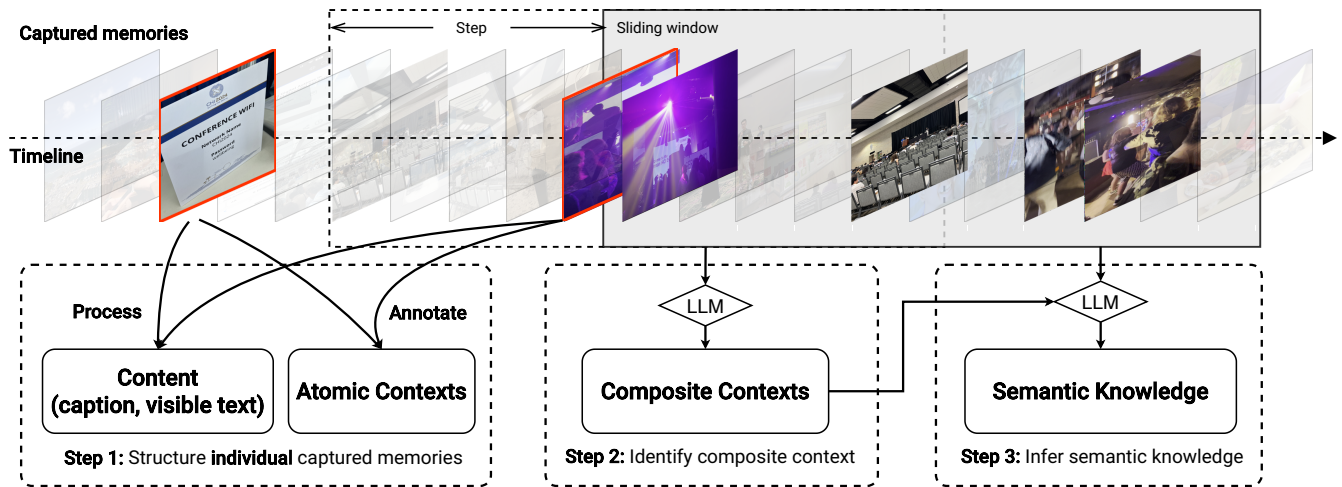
Captured memories

Step

Sliding window

Timeline

CONFERENCE WIFI

Network Name

Password

Process

Annotate

LLM

LLM

Content (caption, visible text)

Atomic Contexts

Composite Contexts

Semantic Knowledge

Step 1: Structure individual captured memories

Step 2: Identify composite context

Step 3: Infer semantic knowledge